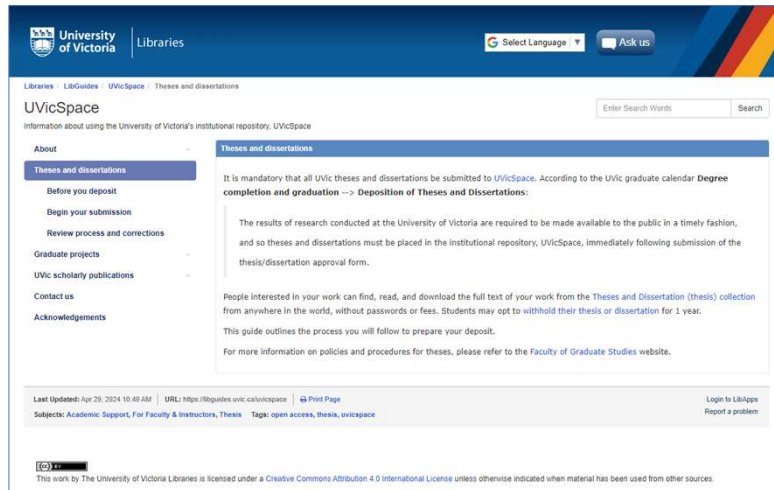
University of Victoria | Libraries

Select Language ▼

Ask us

Libraries / LibGuides / UVicSpace / Theses and dissertations

UVicSpace

Information about using the University of Victoria's institutional repository, UVicSpace

Enter Search Words

Search

About

Theses and dissertations

Before you deposit

Begin your submission

Review process and corrections

Graduate projects

UVic scholarly publications

Contact us

Acknowledgements

Theses and dissertations

It is mandatory that all UVic theses and dissertations be submitted to UVicSpace. According to the UVic graduate calendar **Degree completion and graduation --> Deposition of Theses and Dissertations**:

The results of research conducted at the University of Victoria are required to be made available to the public in a timely fashion, and so theses and dissertations must be placed in the institutional repository, UVicSpace, immediately following submission of the thesis/dissertation approval form.

People interested in your work can find, read, and download the full text of your work from the Theses and Dissertation (thesis) collection from anywhere in the world, without passwords or fees. Students may opt to withhold their thesis or dissertation for 1 year.

This guide outlines the process you will follow to prepare your deposit.

For more information on policies and procedures for theses, please refer to the Faculty of Graduate Studies website.

Last Updated: Apr 29, 2024 10:49 AM | URL: https://libguides.uvic.ca/uvicspace | Print Page

Login to LibApps

Subjects: Academic Support, For Faculty & Instructors, Thesis Tags: open access, thesis, uvicspace

Report a problem

cc BY

This work by The University of Victoria Libraries is licensed under a Creative Commons Attribution 4.0 International License unless otherwise indicated when material has been used from other sources.